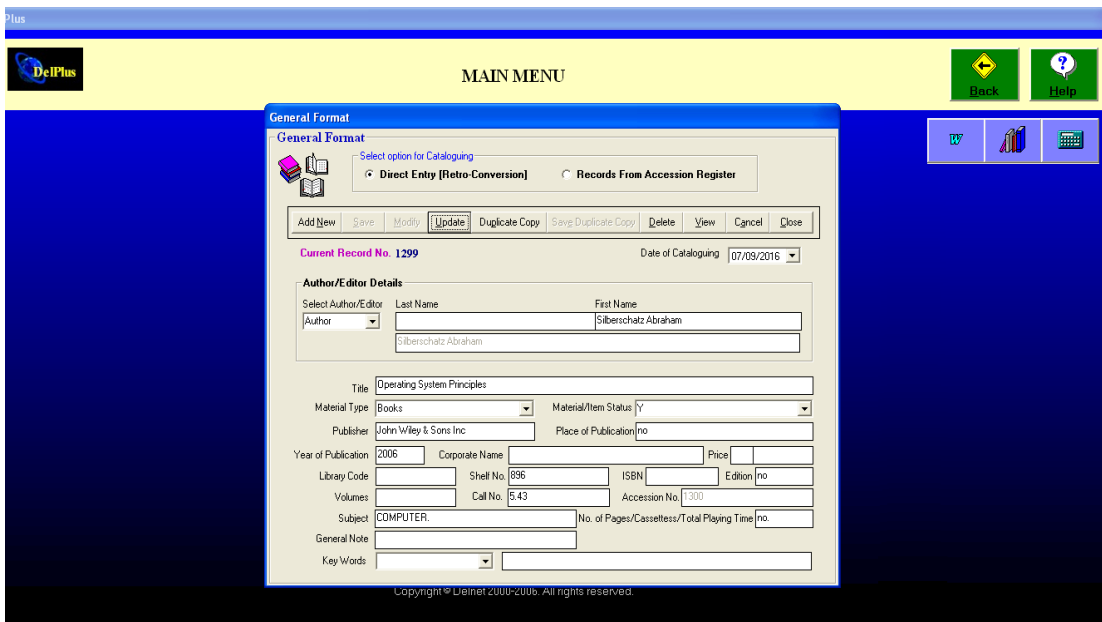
Plus

DelPlus

MAIN MENU

Back

Help

General Format

General Format

Select option for Cataloguing

Direct Entry [Retro-Conversion]

Records From Accession Register

Add New | Save | Modify | Update | Duplicate Copy | Save Duplicate Copy | Delete | View | Cancel | Close

Current Record No. 1299

Date of Cataloguing 07/09/2016

Author/Editor Details

Select Author/Editor Last Name First Name

Author

Silberschatz Abraham

Silberschatz Abraham

Title Operating System Principles

Material Type Books

Material/Item Status Y

Publisher John Wiley & Sons Inc

Place of Publication no

Year of Publication 2006

Corporate Name

Price

Library Code

Shelf No. 896

ISBN

Edition no

Volumes

Call No. 5.43

Accession No. 1300

Subject COMPUTER.

No. of Pages/Cassettess/Total Playing Time no.

General Note

Key Words

Copyright © Delnet 2000-2006. All rights reserved.